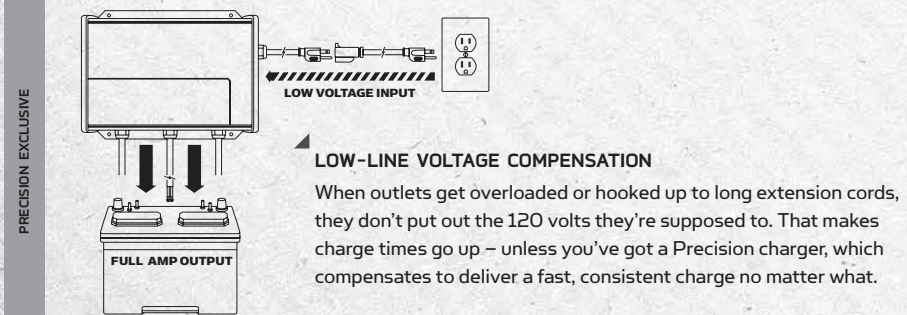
PRECISION EXCLUSIVE

LOW VOLTAGE INPUT

FULL AMP OUTPUT

LOW-LINE VOLTAGE COMPENSATION

When outlets get overloaded or hooked up to long extension cords, they don't put out the 120 volts they're supposed to. That makes charge times go up – unless you've got a Precision charger, which compensates to deliver a fast, consistent charge no matter what.